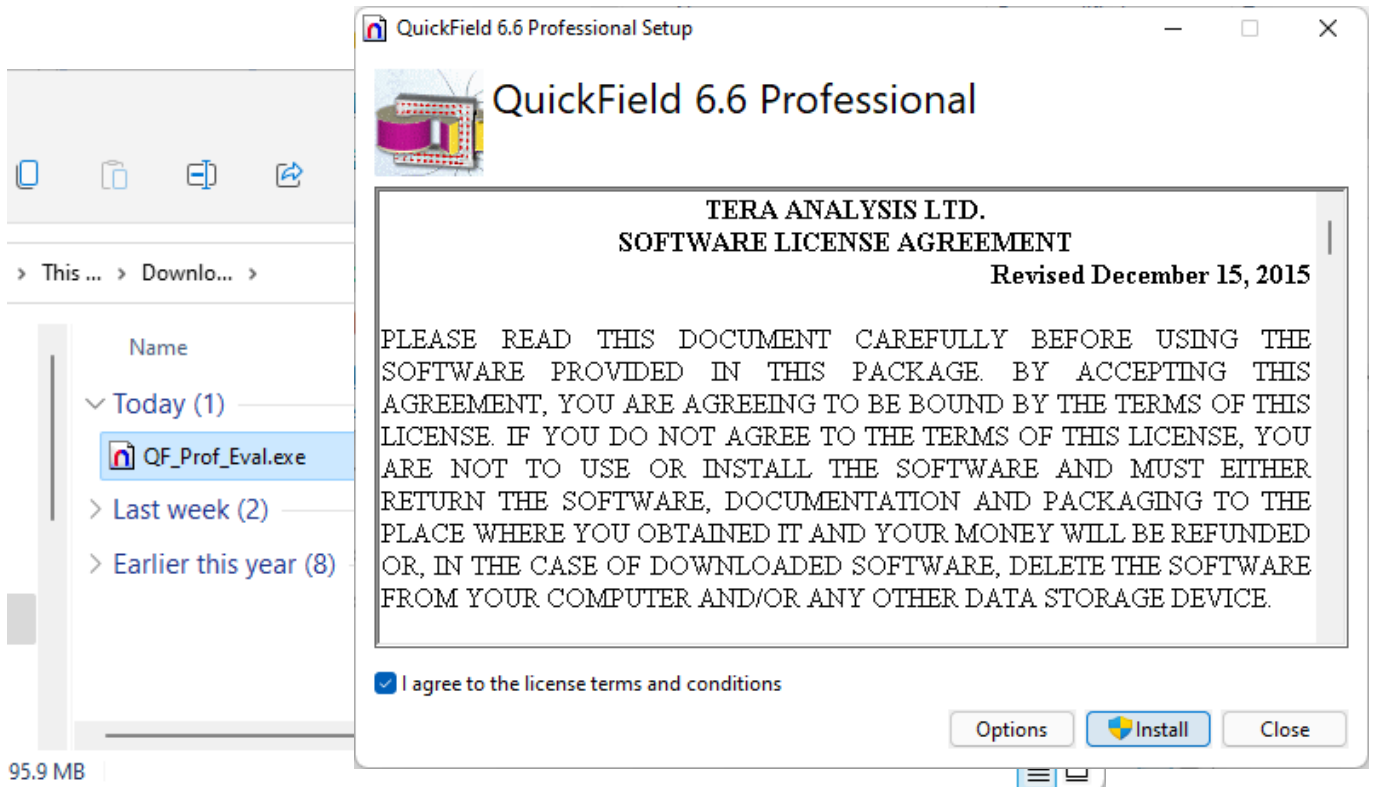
QuickField 6.6 Professional Setup

QuickField 6.6 Professional

TERA ANALYSIS LTD.
SOFTWARE LICENSE AGREEMENT
Revised December 15, 2015

PLEASE READ THIS DOCUMENT CAREFULLY BEFORE USING THE SOFTWARE PROVIDED IN THIS PACKAGE. BY ACCEPTING THIS AGREEMENT, YOU ARE AGREEING TO BE BOUND BY THE TERMS OF THIS LICENSE. IF YOU DO NOT AGREE TO THE TERMS OF THIS LICENSE, YOU ARE NOT TO USE OR INSTALL THE SOFTWARE AND MUST EITHER RETURN THE SOFTWARE, DOCUMENTATION AND PACKAGING TO THE PLACE WHERE YOU OBTAINED IT AND YOUR MONEY WILL BE REFUNDED OR, IN THE CASE OF DOWNLOADED SOFTWARE, DELETE THE SOFTWARE FROM YOUR COMPUTER AND/OR ANY OTHER DATA STORAGE DEVICE.

I agree to the license terms and conditions

Options Install Close

› This ... › Downlo... ›

Name

Today (1)

QF_Prof_Eval.exe

Last week (2)

Earlier this year (8)

95.9 MB